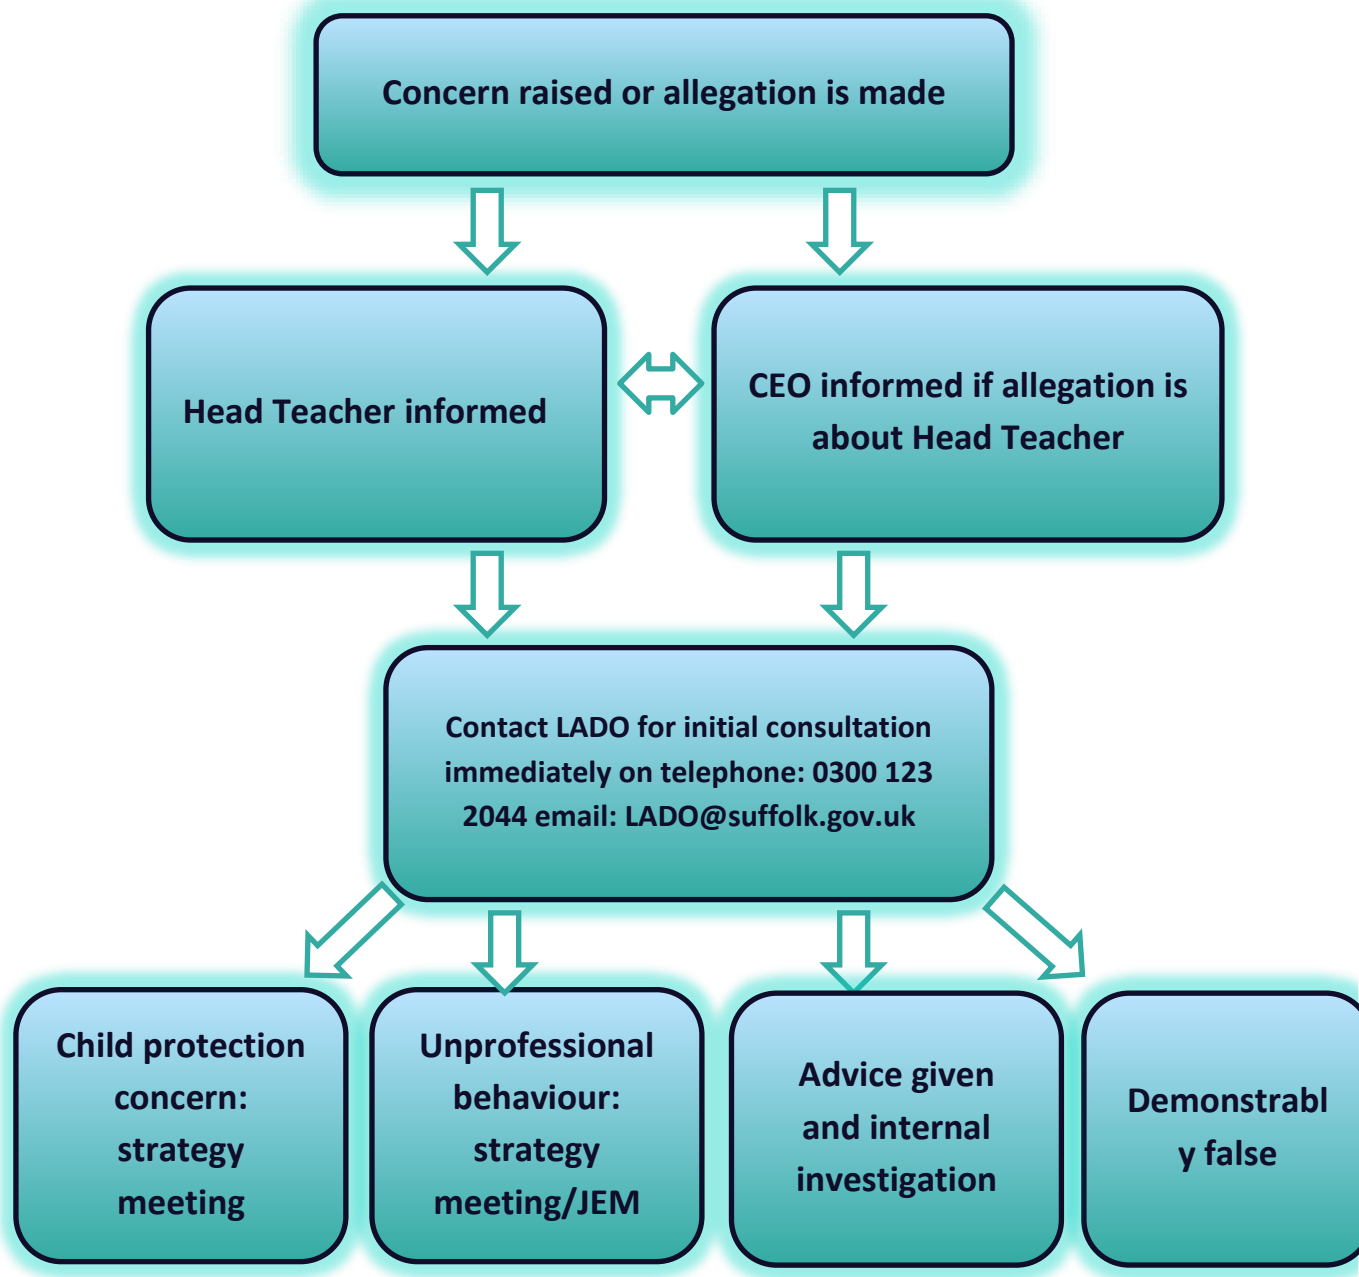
Concern raised or allegation is made

Head Teacher informed

CEO informed if allegation is about Head Teacher

Contact LADO for initial consultation immediately on telephone: 0300 123 2044 email: LADO@suffolk.gov.uk

Child protection concern: strategy meeting

Unprofessional behaviour: strategy meeting/JEM

Advice given and internal investigation

Demonstrabl y false